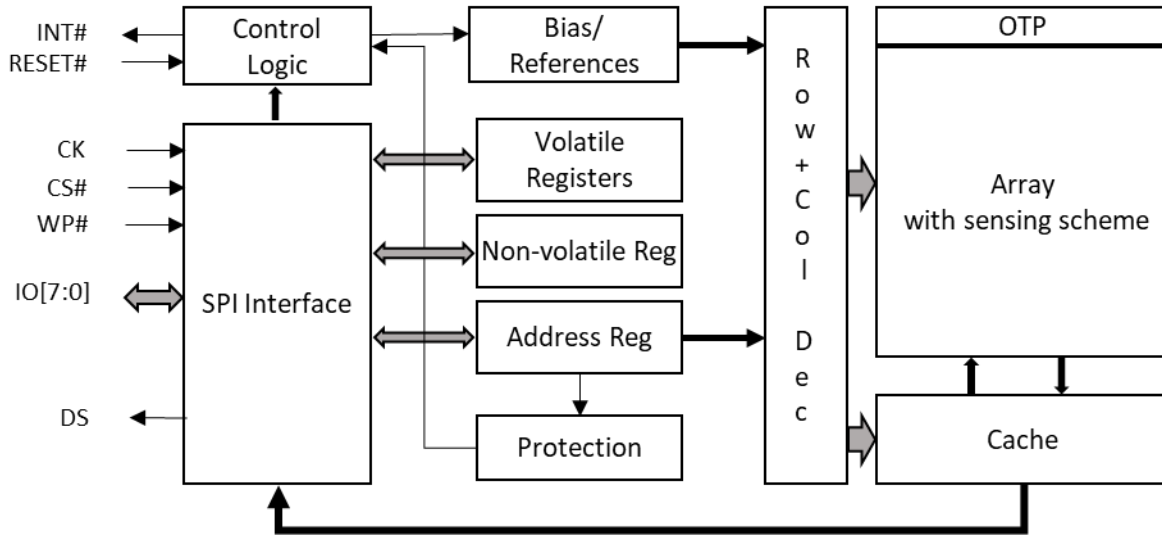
INT#
RESET#

Control Logic

Bias/ References

R o w + C o l Dec

OTP

CK
CS#
WP#

IO[7:0]

SPI Interface

Volatile Registers

Non-volatile Reg

Address Reg

Array with sensing scheme

DS

Protection

Cache